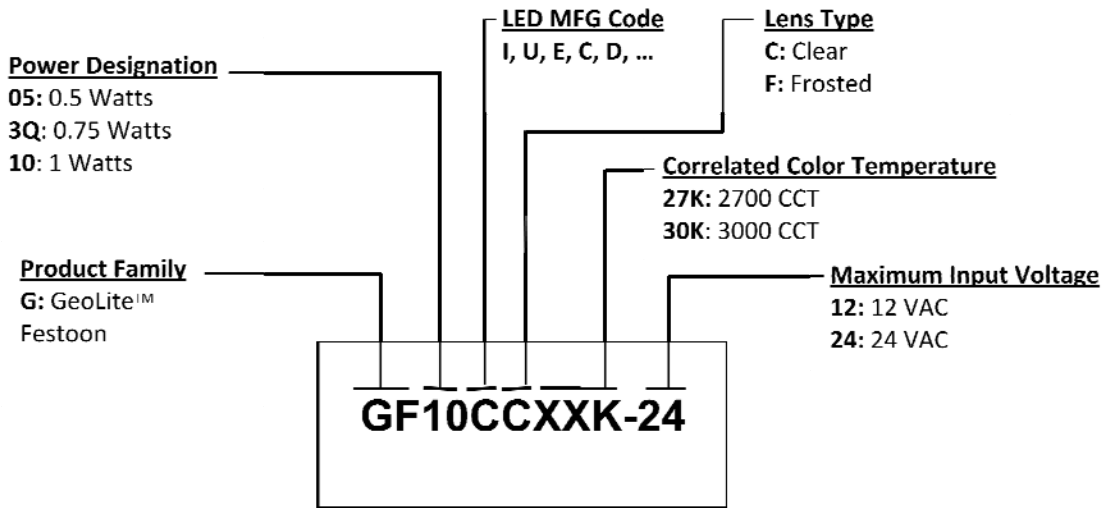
LED MFG Code
I, U, E, C, D, ...

Lens Type
C: Clear
F: Frosted

Power Designation
05: 0.5 Watts
3Q: 0.75 Watts
10: 1 Watts

Correlated Color Temperature
27K: 2700 CCT
30K: 3000 CCT

Product Family
G: GeoLite™ Festoon

Maximum Input Voltage
12: 12 VAC
24: 24 VAC

GF10CCXXK-24